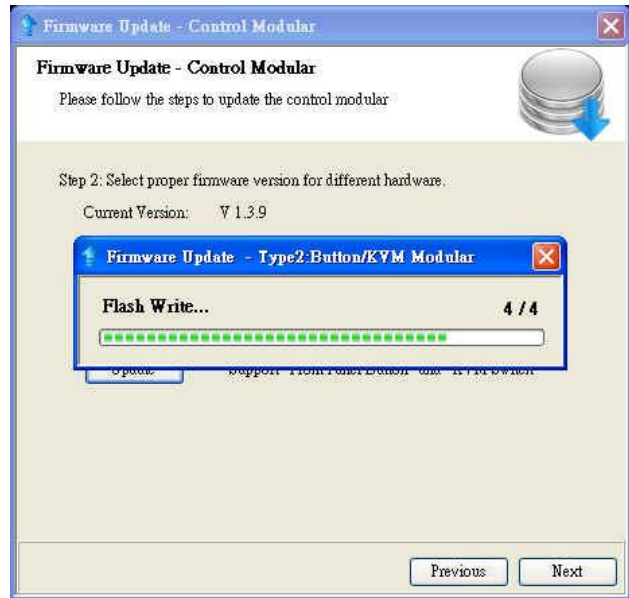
Firmware Update - Control Modular

Firmware Update - Control Modular

Please follow the steps to update the control modular

Step 2: Select proper firmware version for different hardware.

Current Version: V 1.3.9

Firmware Update - Type2:Button/KVM Modular

Flash Write...

4 / 4

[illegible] Support "Front Panel Button" and "KVM Switch"

Previous

Next